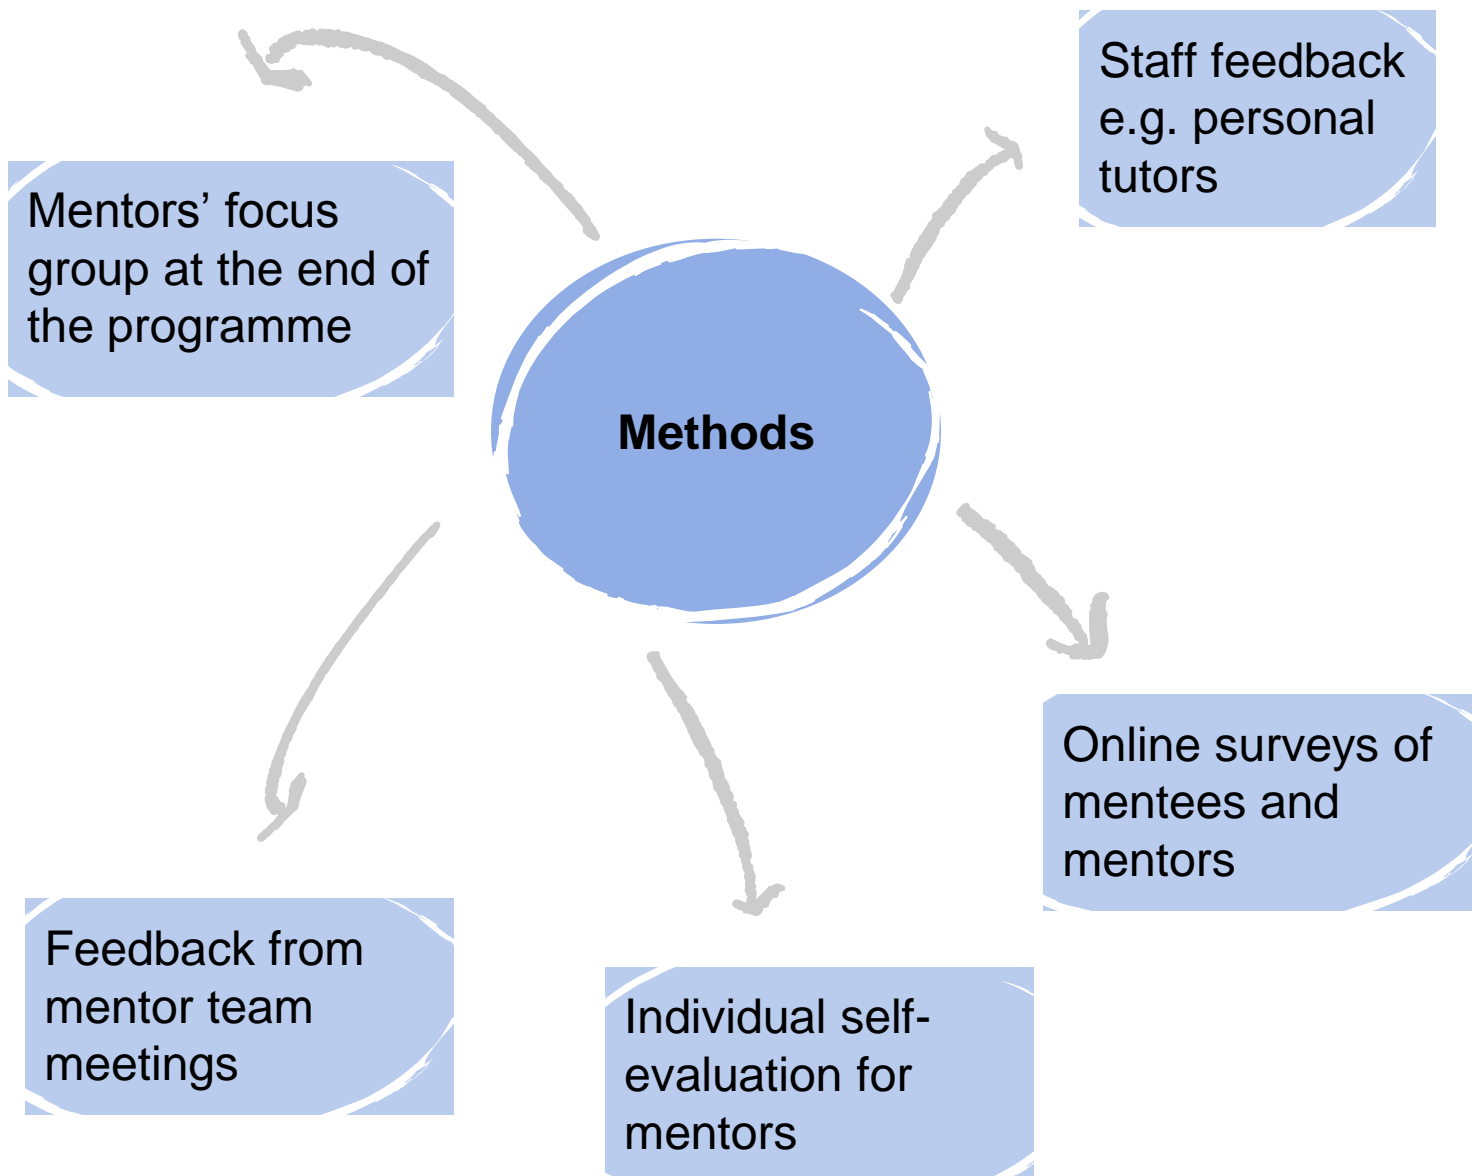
Staff feedback e.g. personal tutors

Mentors' focus group at the end of the programme

Methods

Online surveys of mentees and mentors

Feedback from mentor team meetings

Individual self-evaluation for mentors